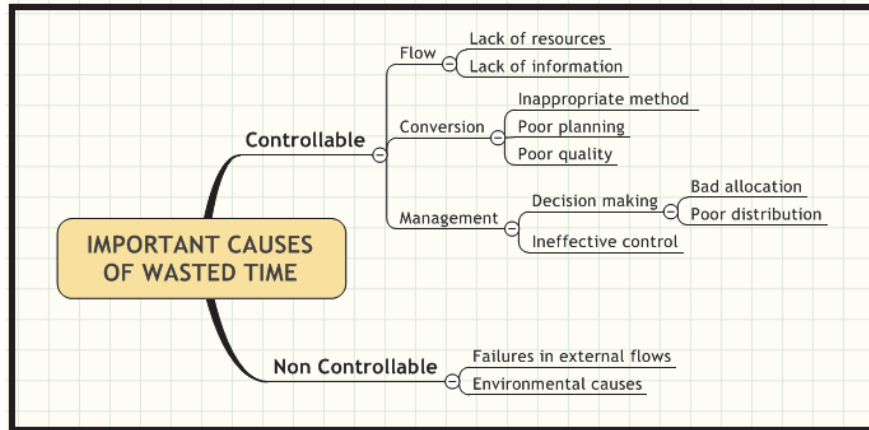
IMPORTANT CAUSES OF WASTED TIME

Controllable

Flow
Lack of resources
Lack of information

Conversion
Inappropriate method
Poor planning
Poor quality

Management
Decision making
Bad allocation
Poor distribution
Ineffective control

Non Controllable
Failures in external flows
Environmental causes